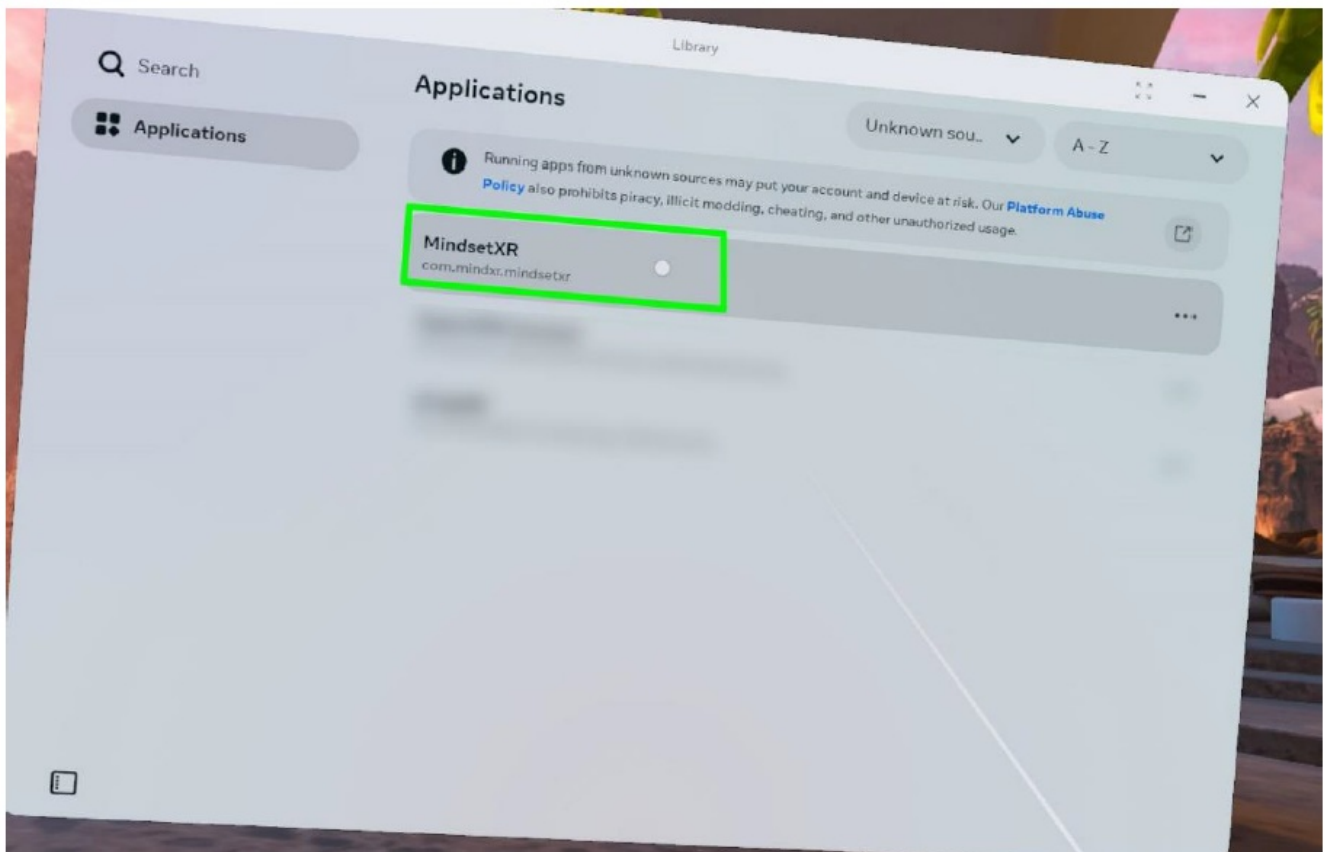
Library

Search

Applications

Applications

Unknown sou...

A - Z

Running apps from unknown sources may put your account and device at risk. Our Platform Abuse Policy also prohibits piracy, illicit modding, cheating, and other unauthorized usage.

MindsetXR
com.mindxr.mindsetxr

...

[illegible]

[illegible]